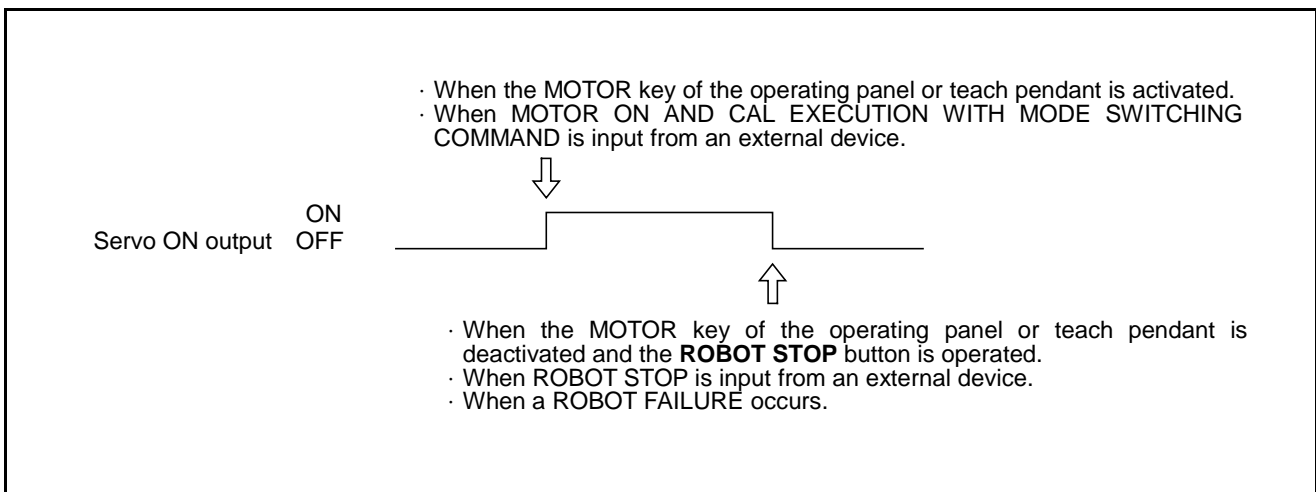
· When the MOTOR key of the operating panel or teach pendant is activated.
· When MOTOR ON AND CAL EXECUTION WITH MODE SWITCHING COMMAND is input from an external device.

ON
Servo ON output OFF

· When the MOTOR key of the operating panel or teach pendant is deactivated and the **ROBOT STOP** button is operated.
· When ROBOT STOP is input from an external device.
· When a ROBOT FAILURE occurs.